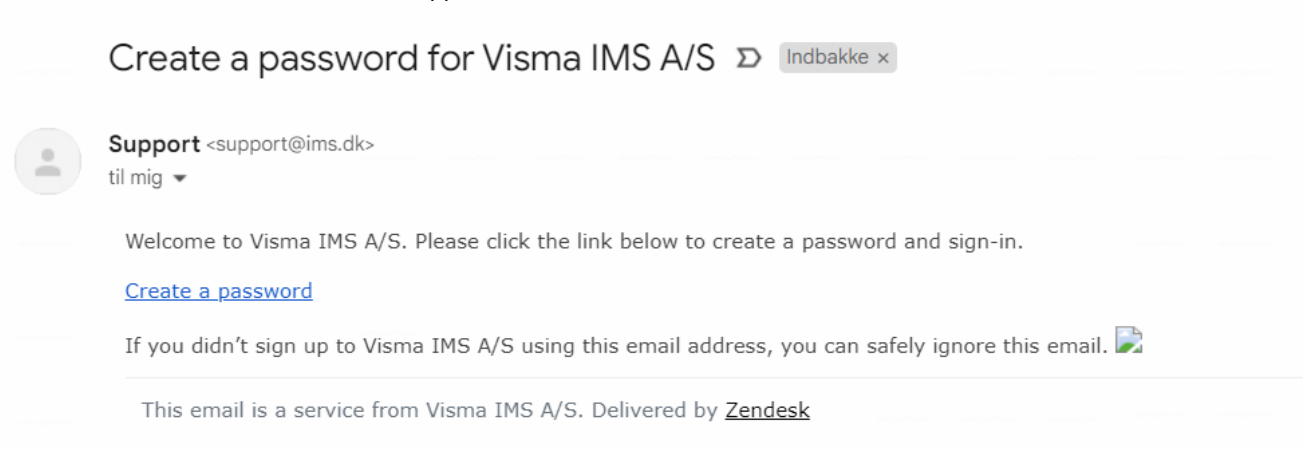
Create a password for Visma IMS A/S

Indbakke ×

Support <support@ims.dk>
til mig

Welcome to Visma IMS A/S. Please click the link below to create a password and sign-in.

Create a password

If you didn’t sign up to Visma IMS A/S using this email address, you can safely ignore this email.

This email is a service from Visma IMS A/S. Delivered by Zendesk